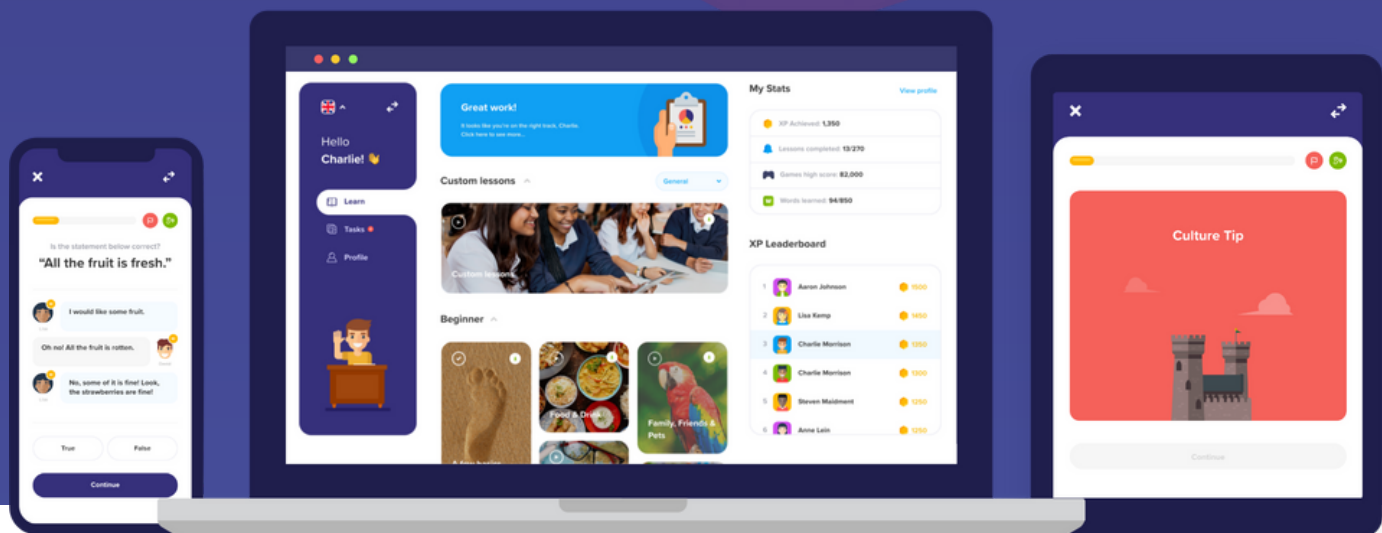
Is the statement below correct?

"All the fruit is fresh."

I would like some fruit.

Oh no! All the fruit is rotten.

No, some of it is fine! Look, the strawberries are fine!

True

False

Continue

Hello
Charlie! 👋

Learn

Tasks

Profile

Great work!

It looks like you're on the right track, Charlie. Click here to see more...

Custom lessons

General

Custom lessons

Beginner

Food & Drink

Family, Friends & Pets

My Stats

View profile

XP Achieved: 1,350

Lessons completed: 13/270

Games high score: 82,000

Words learned: 94/850

XP Leaderboard

| 1 | Aaron Johnson | 1500 |
|---|---|---|
| 2 | Lisa Kemp | 1450 |
| 3 | Charlie Morrison | 1350 |
| 4 | Charlie Morrison | 1300 |
| 5 | Steven Maidment | 1250 |
| 6 | Anne Lein | 1250 |

Culture Tip

Continue